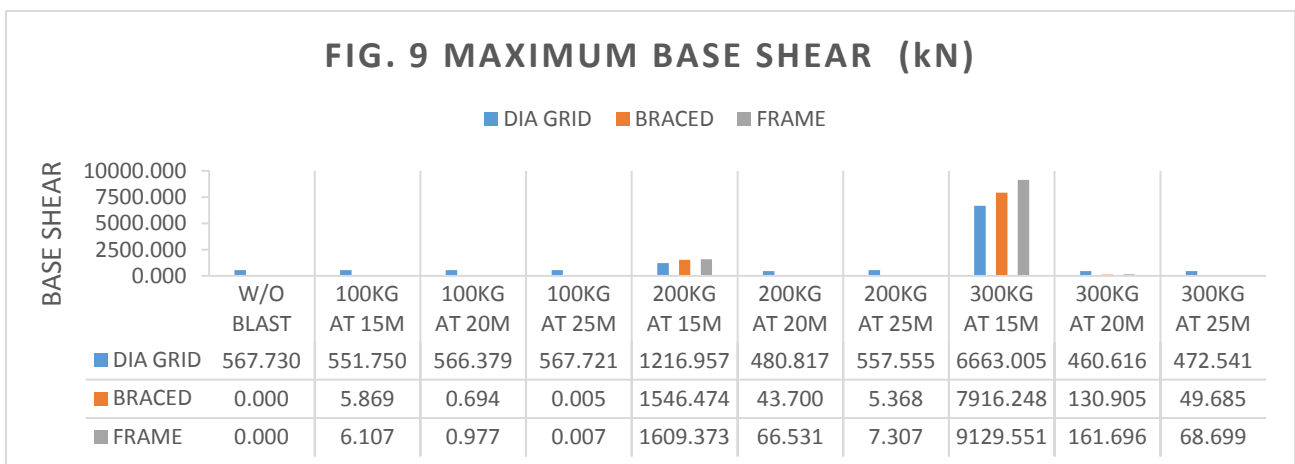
FIG. 9 MAXIMUM BASE SHEAR (kN)

DIA GRID BRACED FRAME

BASE SHEAR

10000.000
7500.000
5000.000
2500.000
0.000

| | W/O BLAST | 100KG AT 15M | 100KG AT 20M | 100KG AT 25M | 200KG AT 15M | 200KG AT 20M | 200KG AT 25M | 300KG AT 15M | 300KG AT 20M | 300KG AT 25M |
|---|---|---|---|---|---|---|---|---|---|---|
| DIA GRID | 567.730 | 551.750 | 566.379 | 567.721 | 1216.957 | 480.817 | 557.555 | 6663.005 | 460.616 | 472.541 |
| BRACED | 0.000 | 5.869 | 0.694 | 0.005 | 1546.474 | 43.700 | 5.368 | 7916.248 | 130.905 | 49.685 |
| FRAME | 0.000 | 6.107 | 0.977 | 0.007 | 1609.373 | 66.531 | 7.307 | 9129.551 | 161.696 | 68.699 |